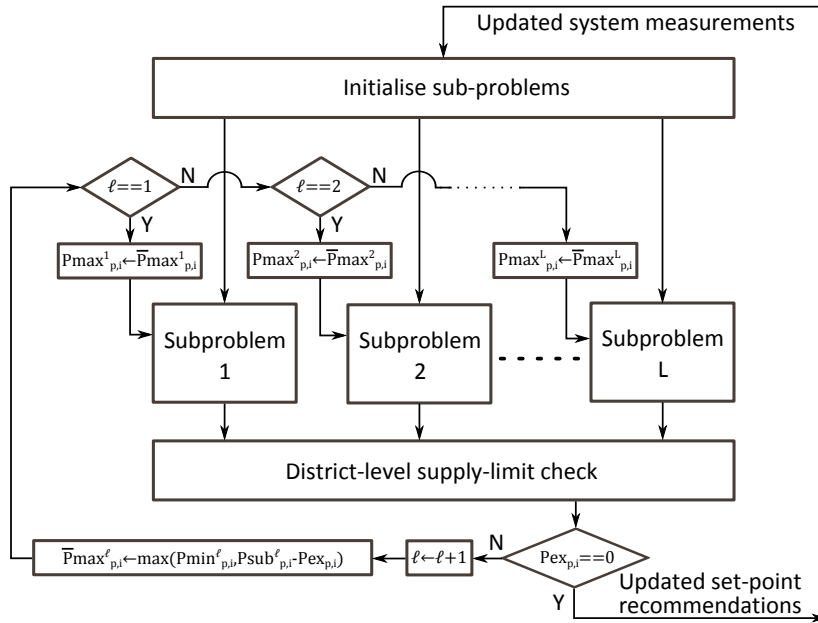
Updated system measurements

Initialise sub-problems

$\ell$==1 N Y

$\ell$==2 N Y

$Pmax^1_{p,i} \leftarrow \overline{P}max^1_{p,i}$

$Pmax^2_{p,i} \leftarrow \overline{P}max^2_{p,i}$

$Pmax^L_{p,i} \leftarrow \overline{P}max^L_{p,i}$

Subproblem 1

Subproblem 2

Subproblem L

District-level supply-limit check

$\overline{P}max^\ell_{p,i} \leftarrow max(Pmin^\ell_{p,i}, Psub^\ell_{p,i} - Pex_{p,i})$

$\ell \leftarrow \ell+1$

N

$Pex_{p,i}$==0

Y

Updated set-point recommendations